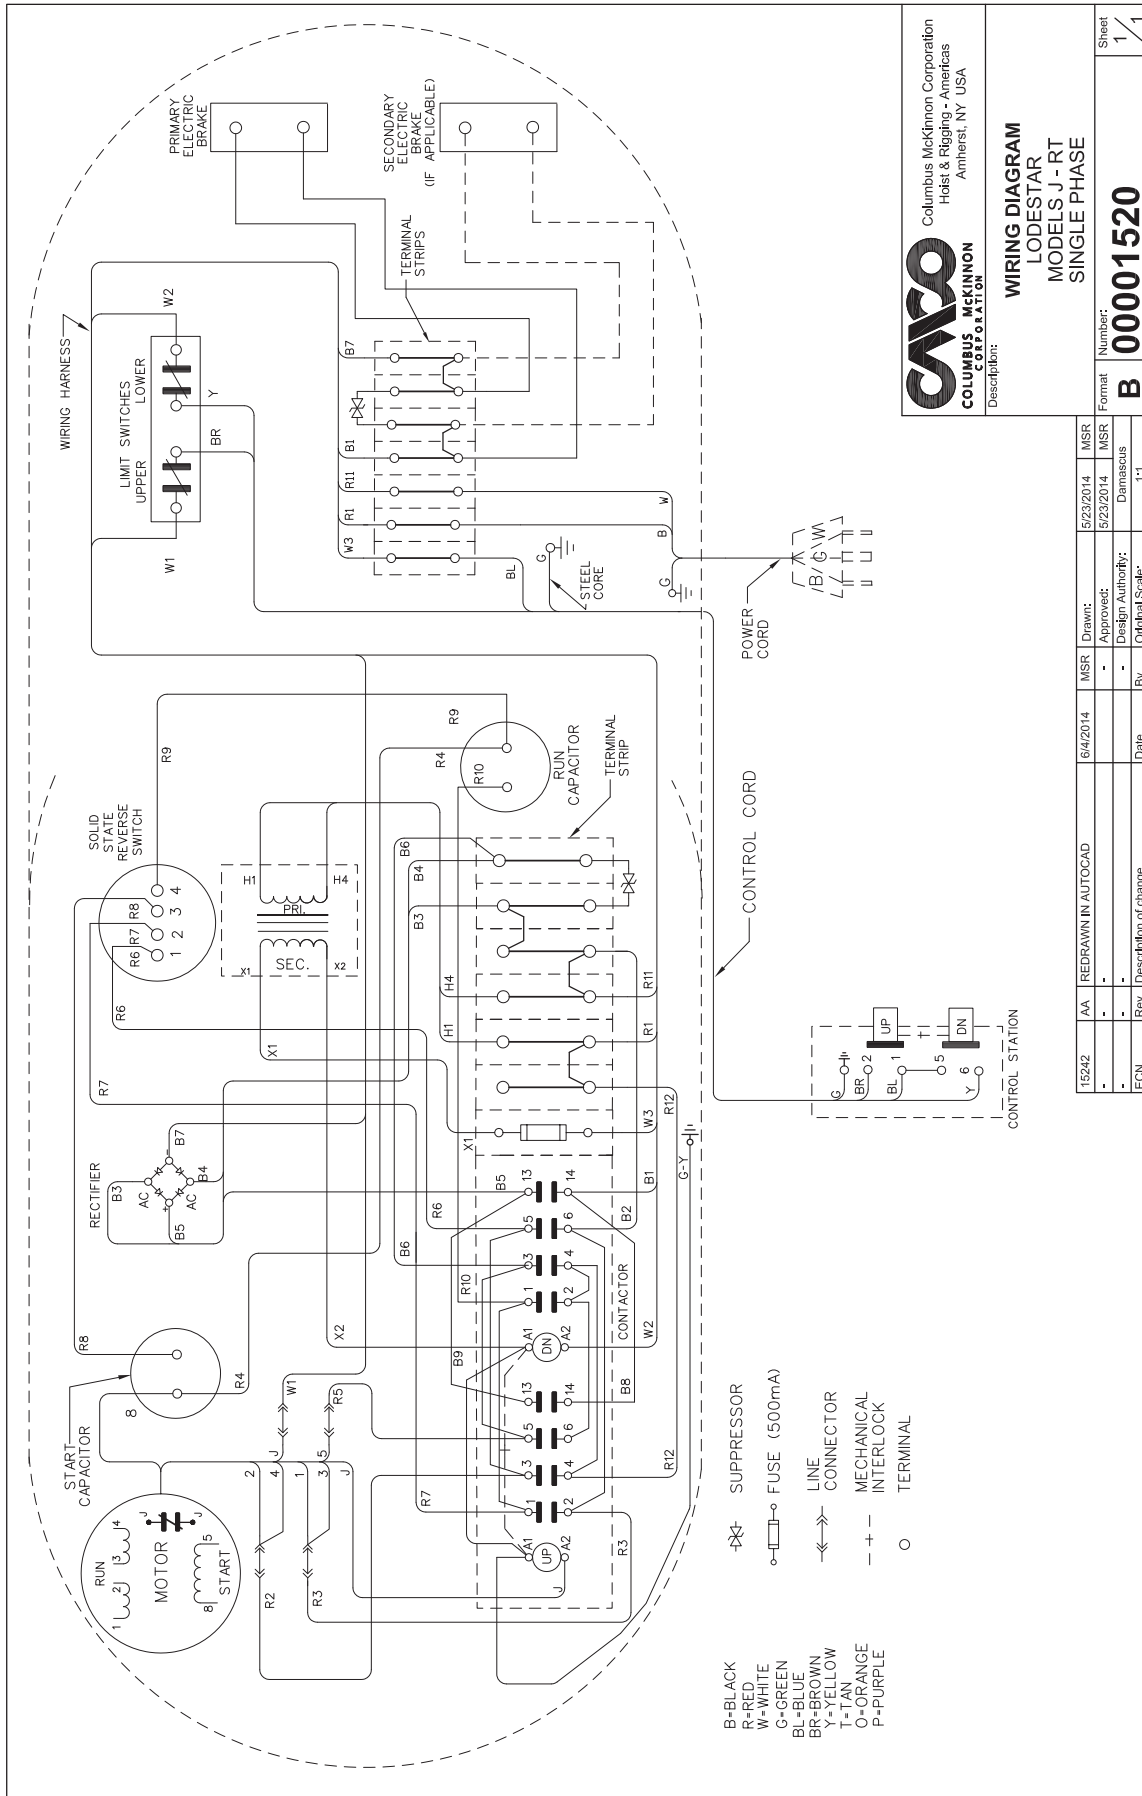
CM COLUMBUS McKINNON CORPORATION
Columbus McKinnon Corporation
Hoist & Rigging - Americas
Amherst, NY USA

Description:
WIRING DIAGRAM
LODESTAR
MODELS J - RT
SINGLE PHASE

Format B Number: 00001520 Sheet 1/1

| 15242 | AA | REDRAWN IN AUTOCAD | 6/4/2014 | MSR | Drawn: | 5/23/2014 | MSR |
|---|---|---|---|---|---|---|---|
| - | - | - | | - | Approved: | 5/23/2014 | MSR |
| - | - | - | | - | Design Authority: | Damascus | |
| ECN | Rev. | Description of change | Date | By | Original Scale: | 1:1 | |

PRIMARY ELECTRIC BRAKE
SECONDARY ELECTRIC BRAKE (IF APPLICABLE)
TERMINAL STRIPS
WIRING HARNESS
LIMIT SWITCHES
UPPER LOWER
W1 W2 BR Y
B7 B1 R11 R1 W3
W B G BL
STEEL CORE
POWER CORD
B/ G W
R9 R4 R10
RUN CAPACITOR
TERMINAL STRIP
SOLID STATE REVERSE SWITCH
R8 R7 R6 1 2 3 4
H1 H4 PRI. SEC. X1 X2
B6 B4 B3 H4 H1 R11 R1 R12 W3 X1
CONTROL CORD
CONTROL STATION
UP DN
G BR 2 BL 1 5 Y 6
RECTIFIER
B3 AC AC B7 B4 B5 + -
R6 R7 X1 R6 B6 B5 13 14 B1 5 6 B2 3 4 R10 1 2 CONTACTOR W2 A1 DN A2 B9 13 14 B8 5 6 3 4 R12 1 2 R7 A1 UP A2 R3 J G-Y
R8 R4 X2 W1 R5
START CAPACITOR 8
MOTOR RUN START 1 2 3 4 5 8 J
2 4 1 3 5 J
R2 R3
SUPPRESSOR
FUSE (500mA)
LINE CONNECTOR
MECHANICAL INTERLOCK
TERMINAL
B=BLACK
R=RED
W=WHITE
G=GREEN
BL=BLUE
BR=BROWN
Y=YELLOW
T=TAN
O=ORANGE
P=PURPLE